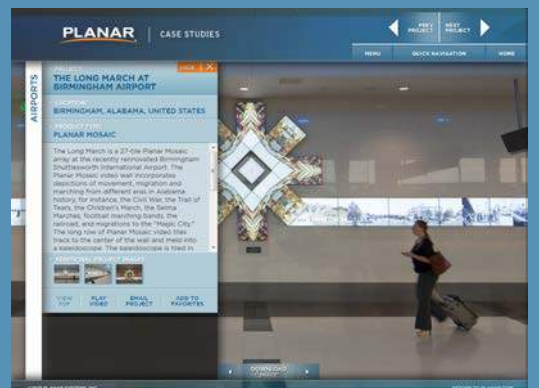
PLANAR | CASE STUDIES

PREV PROJECT

NEXT PROJECT

MENU

QUICK NAVIGATION

HOME

AIRPORTS

HIDE | X

PROJECT

THE LONG MARCH AT BIRMINGHAM AIRPORT

LOCATION

BIRMINGHAM, ALABAMA, UNITED STATES

PRODUCT TYPE

PLANAR MOSAIC

The Long March is a 27-tile Planar Mosaic array at the recently renovated Birmingham Shuttlesworth International Airport. The Planar Mosaic video wall incorporates depictions of movement, migration and marching from different eras in Alabama history, for instance, the Civil War, the Trail of Tears, the Children's March, the Selma Marches, football marching bands, the railroad, and migrations to the "Magic City." The long row of Planar Mosaic video tiles track to the center of the wall and meld into a kaleidoscope. The kaleidoscope is fixed in

ADDITIONAL PROJECT IMAGES

VIEW PDF

PLAY VIDEO

EMAIL PROJECT

ADD TO FAVORITES

DOWNLOAD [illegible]

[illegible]

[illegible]